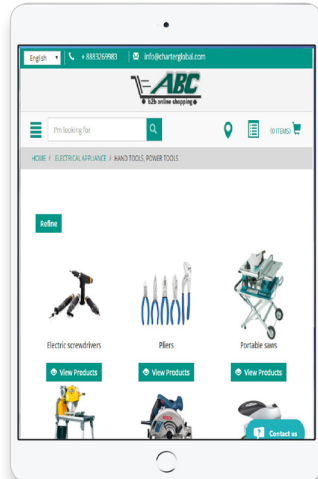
English ▾ | + 8883269983 | info@charterglobal.com

ABC
b2b online shopping

I'm looking for

(0 ITEMS)

HOME / ELECTRICAL APPLIANCE / HAND TOOLS, POWER TOOLS

Refine

Electric screwdrivers

View Products

Pliers

View Products

Portable saws

View Products

Contact us